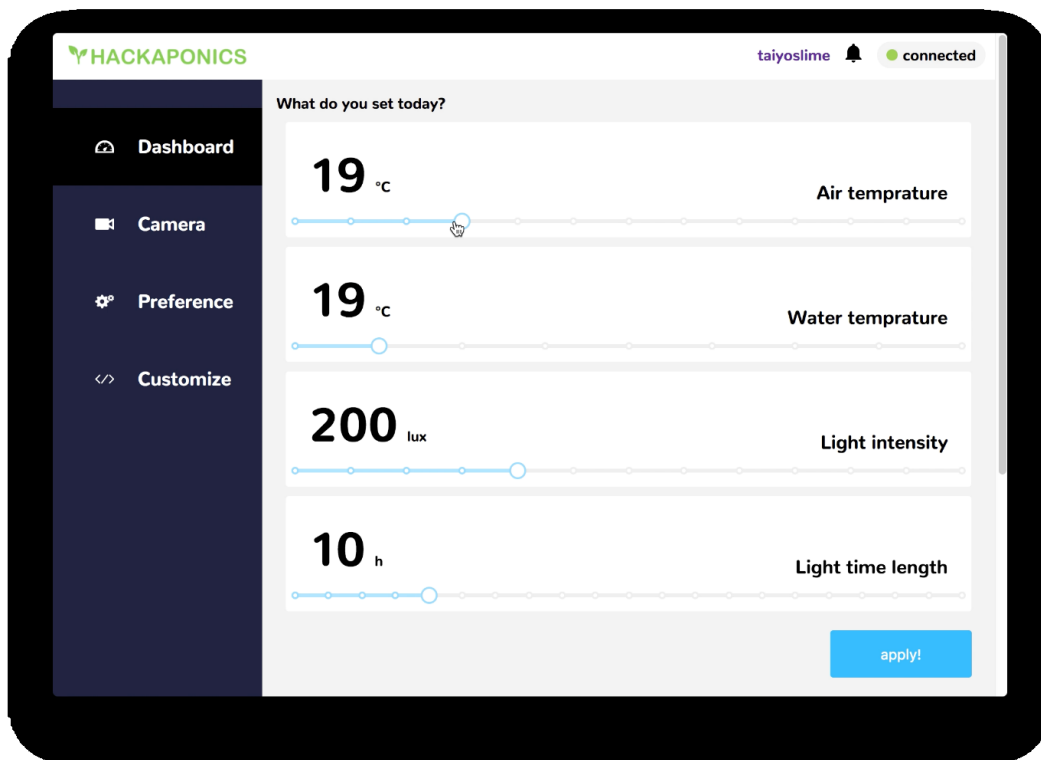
HACKAPONICS

taiyoslime

connected

Dashboard

Camera

Preference

Customize

What do you set today?

19 °C

Air temprature

19 °C

Water temprature

200 lux

Light intensity

10 h

Light time length

apply!